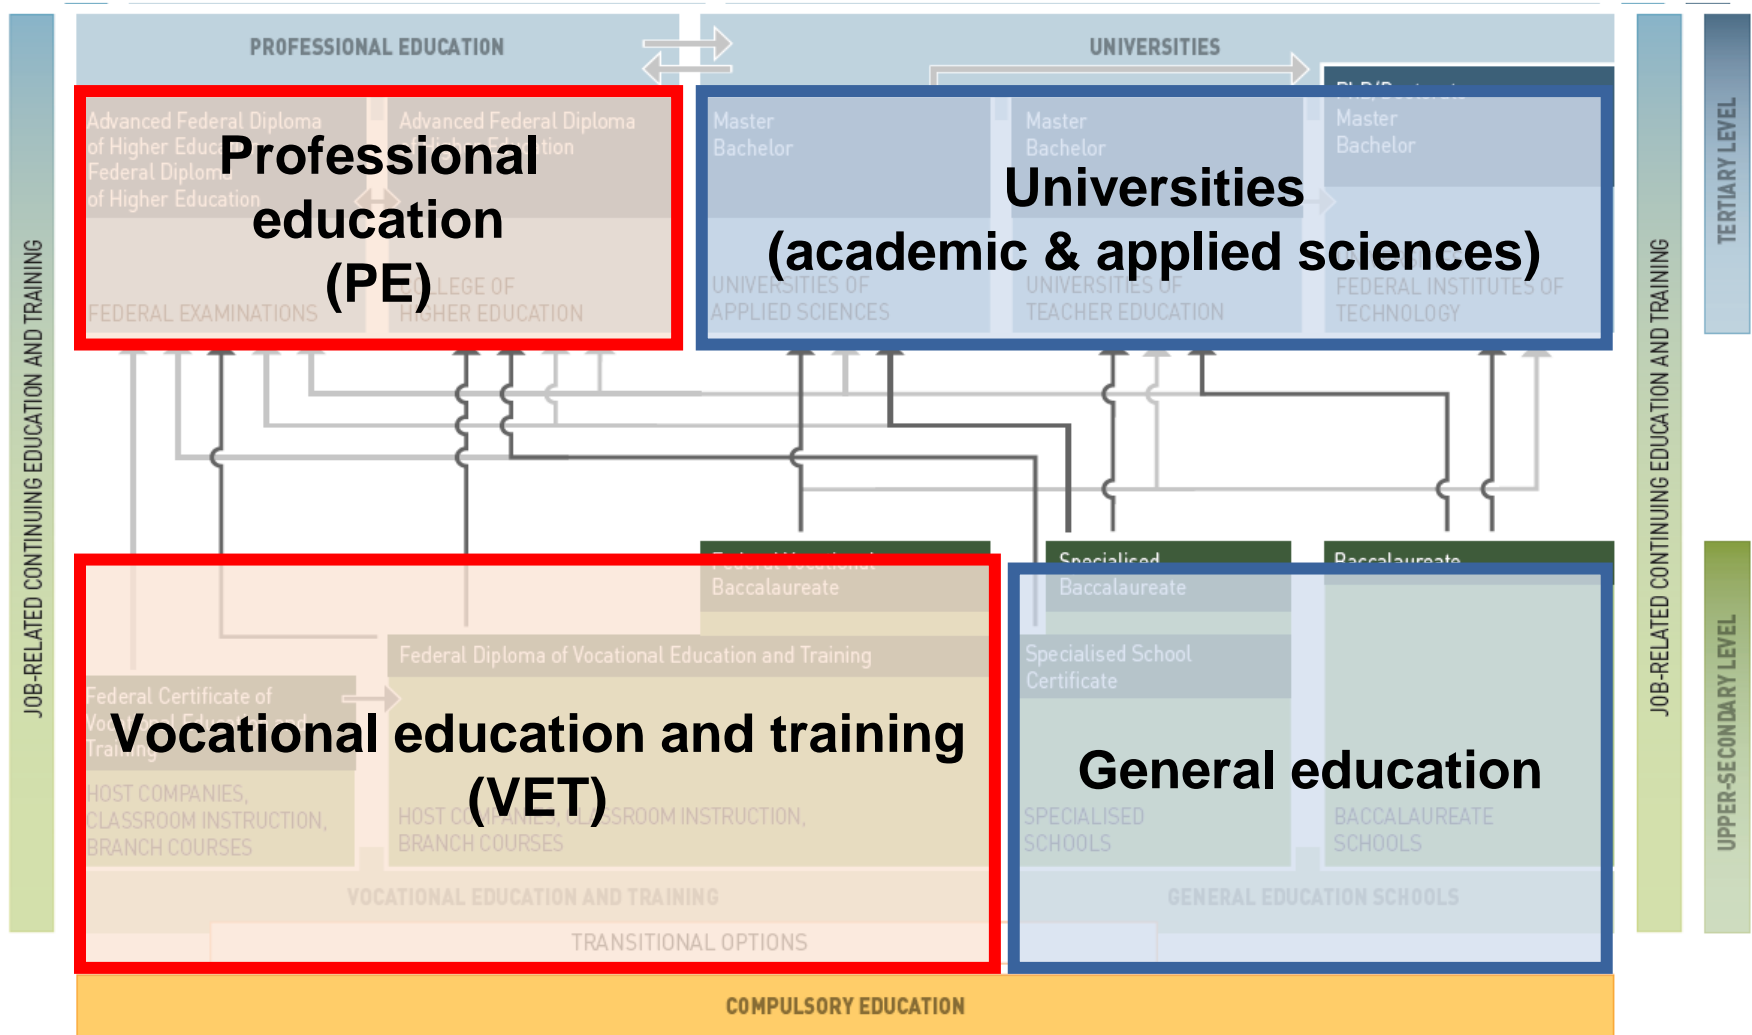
JOB-RELATED CONTINUING EDUCATION AND TRAINING

PROFESSIONAL EDUCATION

UNIVERSITIES

Advanced Federal Diploma of Higher Educa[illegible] Federal Diploma of Higher Education

Advanced Federal Diploma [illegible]

Professional education (PE)

FEDERAL EXAMINATIONS

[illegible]LLEGE OF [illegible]IGHER EDUCATION

Master Bachelor

Master Bachelor

PhD/Doctorate Master Bachelor

Universities (academic & applied sciences)

UNIVERSITIES OF APPLIED SCIENCES

UNIVERSITIES OF TEACHER EDUCATION

FEDERAL INSTITUTES OF TECHNOLOGY

TERTIARY LEVEL

JOB-RELATED CONTINUING EDUCATION AND TRAINING

Federal Vocational Baccalaureate

Specialised Baccalaureate

Baccalaureate

Federal Diploma of Vocational Education and Training

Federal Certificate of Vo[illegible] Training

Vocational education and training (VET)

HOST COMPANIES, CLASSROOM INSTRUCTION, BRANCH COURSES

HOST CO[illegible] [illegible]SSROOM INSTRUCTION, BRANCH COURSES

VOCATIONAL EDUCATION AND TRAINING

TRANSITIONAL OPTIONS

Specialised School Certificate

General education

SPECIALISED SCHOOLS

BACCALAUREATE SCHOOLS

GENERAL EDUCATION SCHOOLS

UPPER-SECONDARY LEVEL

COMPULSORY EDUCATION